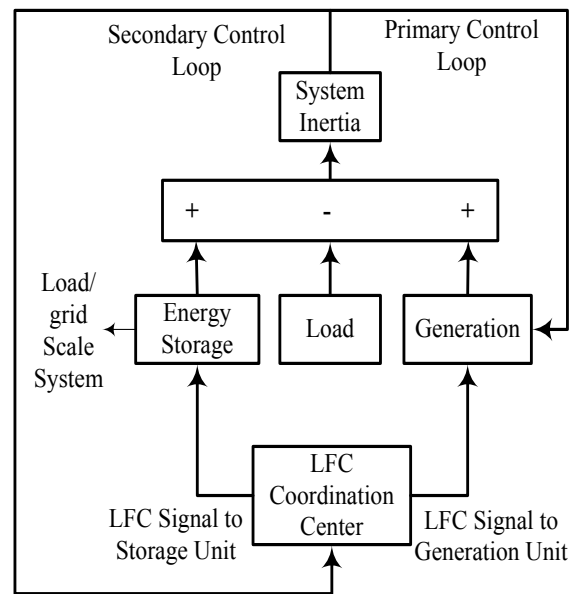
Secondary Control Loop

Primary Control Loop

System Inertia

+ - +

Load/ grid Scale System

Energy Storage

Load

Generation

LFC Coordination Center

LFC Signal to Storage Unit

LFC Signal to Generation Unit